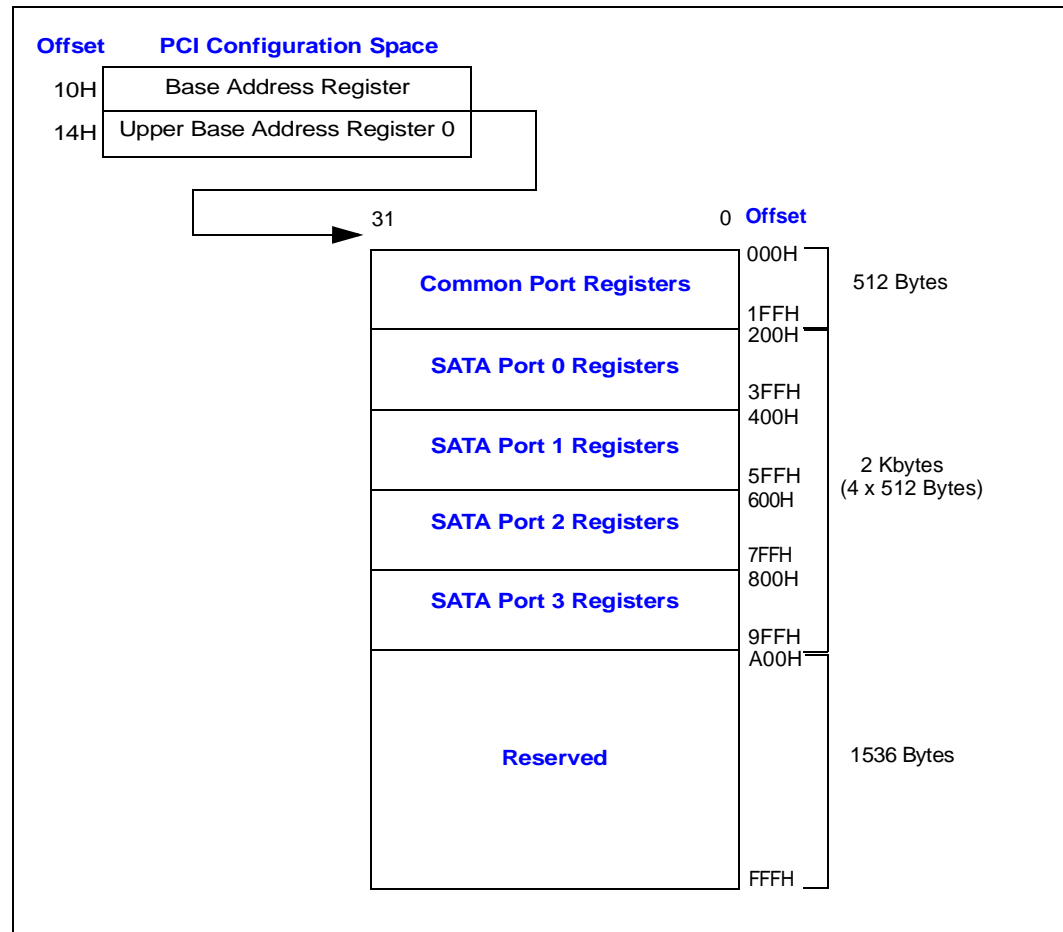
Offset PCI Configuration Space

10H Base Address Register

14H Upper Base Address Register 0

31 0 Offset

000H

Common Port Registers

1FFH

512 Bytes

200H

SATA Port 0 Registers

3FFH

400H

SATA Port 1 Registers

5FFH

600H

2 Kbytes
(4 x 512 Bytes)

SATA Port 2 Registers

7FFH

800H

SATA Port 3 Registers

9FFH

A00H

Reserved

1536 Bytes

FFFH